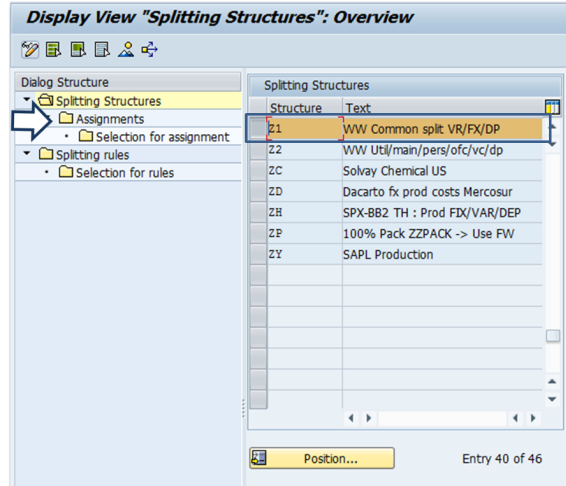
Display View "Splitting Structures": Overview

Dialog Structure
Splitting Structures
Assignments
Selection for assignment
Splitting rules
Selection for rules

Splitting Structures

| Structure | Text |
|---|---|
| Z1 | WW Common split VR/FX/DP |
| Z2 | WW Util/main/pers/ofc/vc/dp |
| ZC | Solvay Chemical US |
| ZD | Dacarto fx prod costs Mercosur |
| ZH | SPX-BB2 TH : Prod FIX/VAR/DEP |
| ZP | 100% Pack ZZPACK -> Use FW |
| ZY | SAPL Production |

Position...

Entry 40 of 46